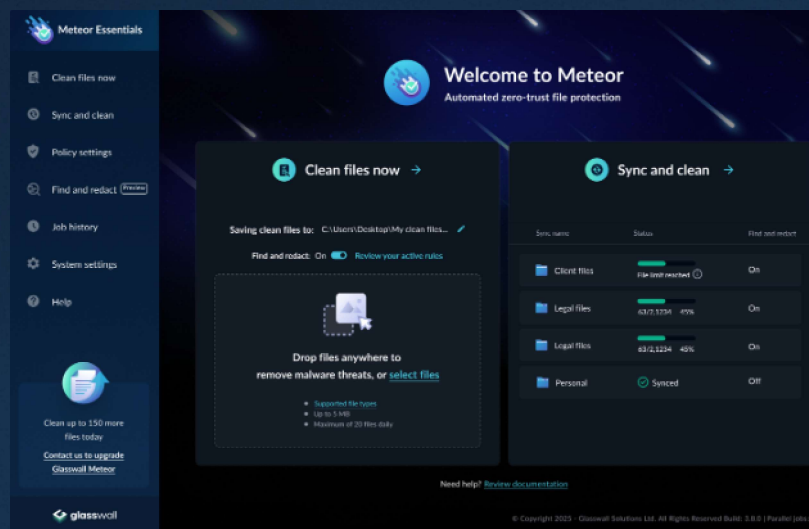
Meteor Essentials

Clean files now

Sync and clean

Policy settings

Find and redact Preview

Job history

System settings

Help

Clean up to 150 more files today

Contact us to upgrade Glasswall Meteor

glasswall

Welcome to Meteor

Automated zero-trust file protection

Clean files now →

Saving clean files to: C:\Users\Desktop\My clean files...

Find and redact: On Review your active rules

Drop files anywhere to remove malware threats, or select files

- Supported file types
- Up to 5 MB
- Maximum of 20 files daily

Sync and clean →

| Sync name | Status | Find and redact |
|---|---|---|
| Client files | File limit reached | On |
| Legal files | 63/2,1234 45% | On |
| Legal files | 63/2,1234 45% | On |
| Personal | Synced | Off |

Need help? Review documentation

© Copyright 2025 - Glasswall Solutions Ltd. All Rights Reserved Build: 3.8.0 | Parallel jobs